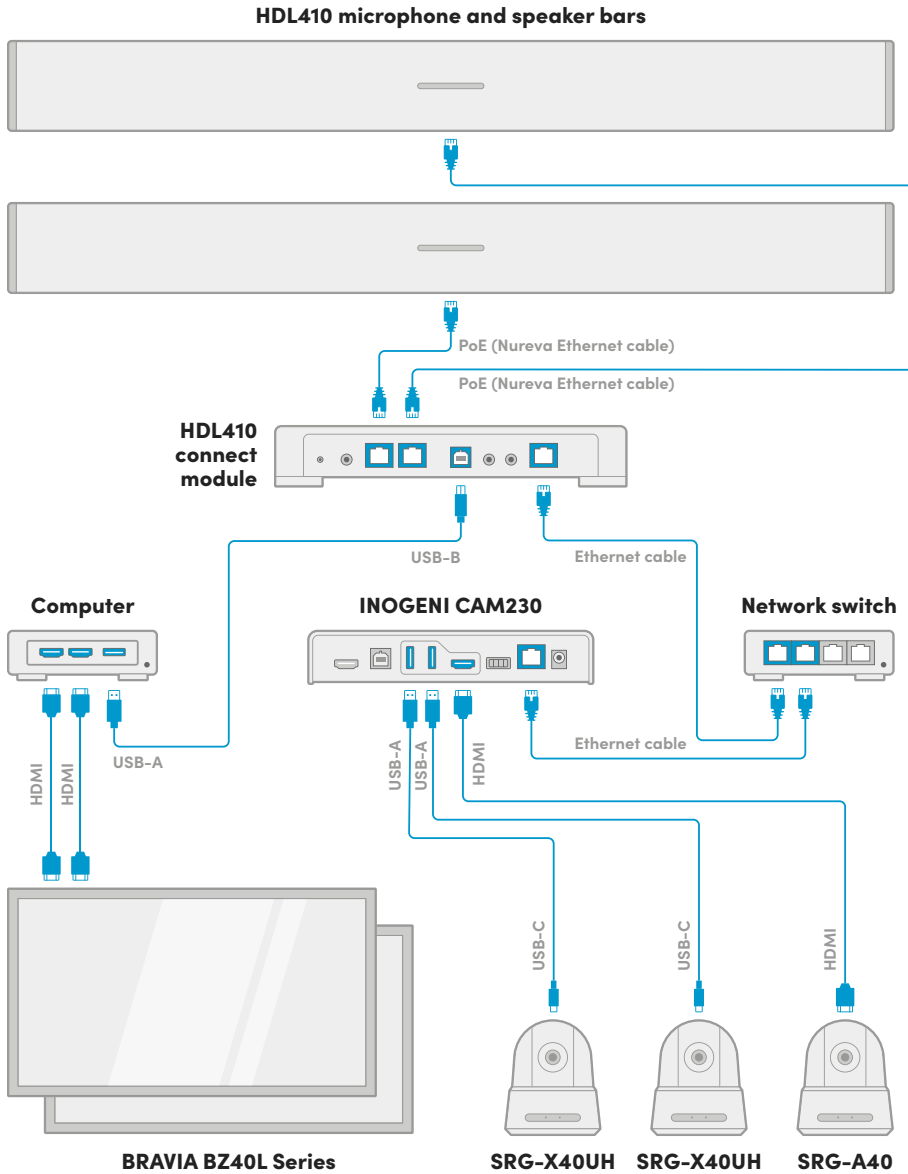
HDL410 microphone and speaker bars

PoE (Nureva Ethernet cable)

PoE (Nureva Ethernet cable)

HDL410 connect module

USB-B

Ethernet cable

Computer

INOGENI CAM230

Network switch

HDMI

HDMI

USB-A

USB-A

USB-A

HDMI

Ethernet cable

USB-C

USB-C

HDMI

BRAVIA BZ40L Series

SRG-X40UH

SRG-X40UH

SRG-A40